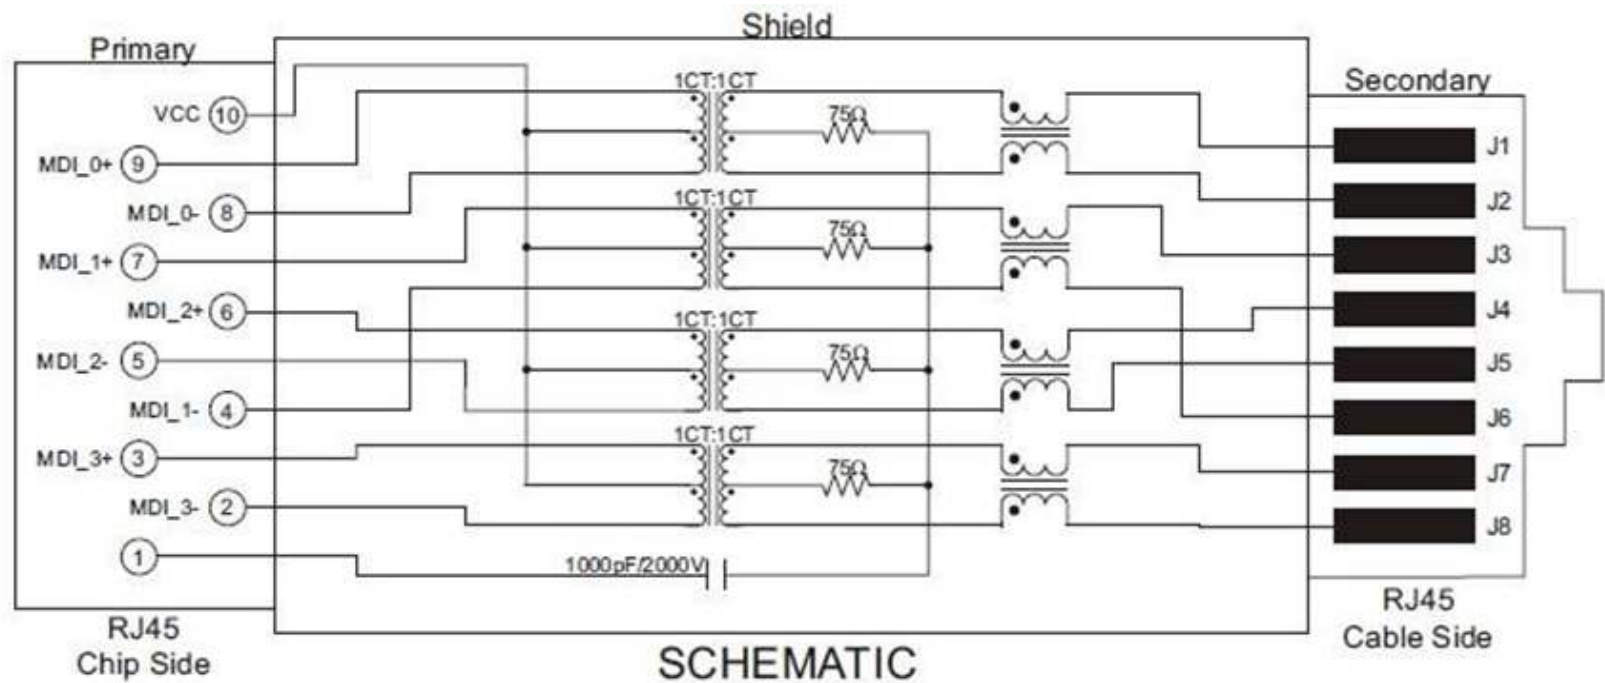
Primary

Shield

Secondary

VCC 10

MDI_0+ 9

MDI_0- 8

MDI_1+ 7

MDI_2+ 6

MDI_2- 5

MDI_1- 4

MDI_3+ 3

MDI_3- 2

1

1CT:1CT

75Ω

1CT:1CT

75Ω

1CT:1CT

75Ω

1CT:1CT

75Ω

1000pF/2000V

J1

J2

J3

J4

J5

J6

J7

J8

RJ45
Chip Side

SCHEMATIC

RJ45
Cable Side